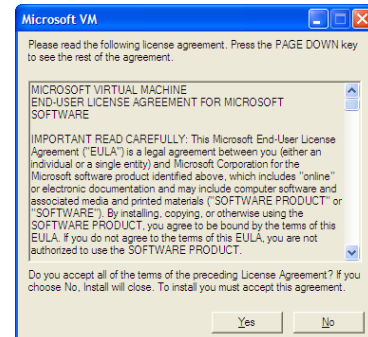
Microsoft VM

Please read the following license agreement. Press the PAGE DOWN key to see the rest of the agreement.

MICROSOFT VIRTUAL MACHINE
END-USER LICENSE AGREEMENT FOR MICROSOFT SOFTWARE

IMPORTANT READ CAREFULLY: This Microsoft End-User License Agreement ("EULA") is a legal agreement between you (either an individual or a single entity) and Microsoft Corporation for the Microsoft software product identified above, which includes "online" or electronic documentation and may include computer software and associated media and printed materials ("SOFTWARE PRODUCT" or "SOFTWARE"). By installing, copying, or otherwise using the SOFTWARE PRODUCT, you agree to be bound by the terms of this EULA. If you do not agree to the terms of this EULA, you are not authorized to use the SOFTWARE PRODUCT.

Do you accept all of the terms of the preceding License Agreement? If you choose No, Install will close. To install you must accept this agreement.

Yes

No